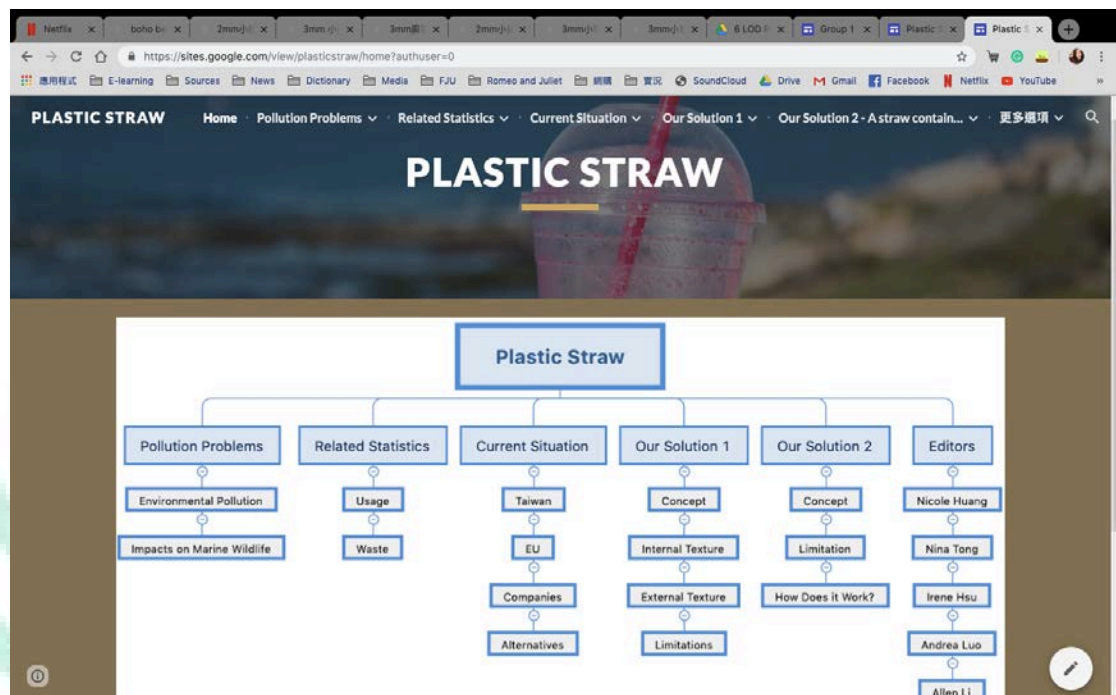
Netflix × | boho bl × | 2mm小 × | 3mm小 × | 3mm圓 × | 2mm小 × | 3mm小 × | 3mm小 × | 6 LOO × | Group 1 × | Plastic × | Plastic S ×

https://sites.google.com/view/plasticstraw/home?authuser=0

應用程式 | E-learning | Sources | News | Dictionary | Media | FJU | Romeo and Juliet | 網購 | 實況 | SoundCloud | Drive | Gmail | Facebook | Netflix | YouTube

PLASTIC STRAW | Home | Pollution Problems | Related Statistics | Current Situation | Our Solution 1 | Our Solution 2 - A straw contain... | 更多選項

PLASTIC STRAW

Plastic Straw

Pollution Problems
Environmental Pollution
Impacts on Marine Wildlife

Related Statistics
Usage
Waste

Current Situation
Taiwan
EU
Companies
Alternatives

Our Solution 1
Concept
Internal Texture
External Texture
Limitations

Our Solution 2
Concept
Limitation
How Does it Work?

Editors
Nicole Huang
Nina Tong
Irene Hsu
Andrea Luo
Allen Li